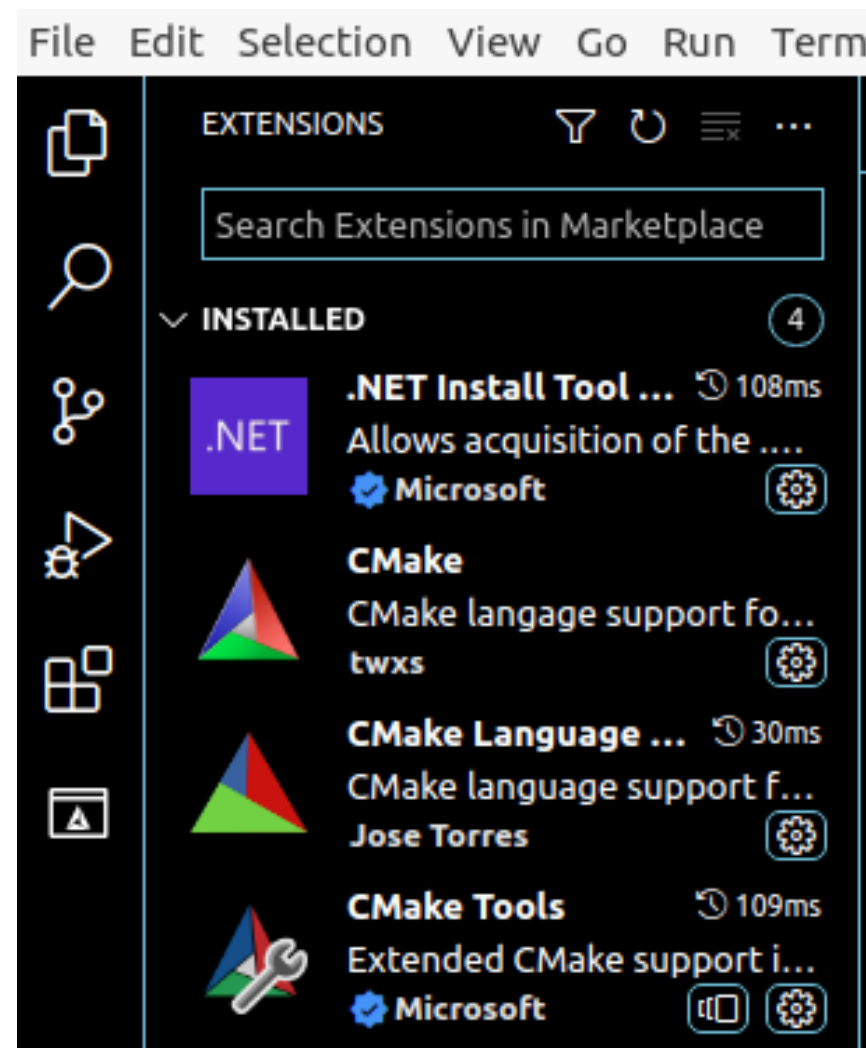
File Edit Selection View Go Run Term

EXTENSIONS

Search Extensions in Marketplace

INSTALLED 4

.NET

.NET Install Tool ... 108ms
Allows acquisition of the ....
Microsoft

CMake
CMake langage support fo...
twxs

CMake Language ... 30ms
CMake language support f...
Jose Torres

CMake Tools 109ms
Extended CMake support i...
Microsoft